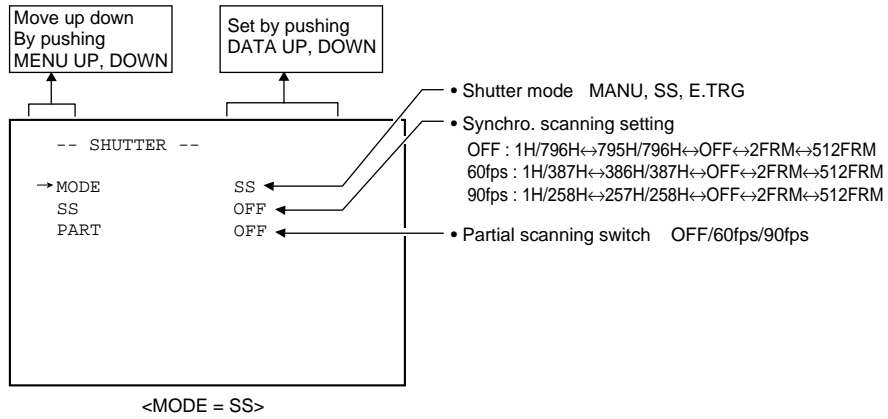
Move up down
By pushing
MENU UP, DOWN

Set by pushing
DATA UP, DOWN

-- SHUTTER --

→MODE SS
SS OFF
PART OFF

• Shutter mode MANU, SS, E.TRG

• Synchro. scanning setting
OFF : 1H/796H↔795H/796H↔OFF↔2FRM↔512FRM
60fps : 1H/387H↔386H/387H↔OFF↔2FRM↔512FRM
90fps : 1H/258H↔257H/258H↔OFF↔2FRM↔512FRM

• Partial scanning switch OFF/60fps/90fps

<MODE = SS>